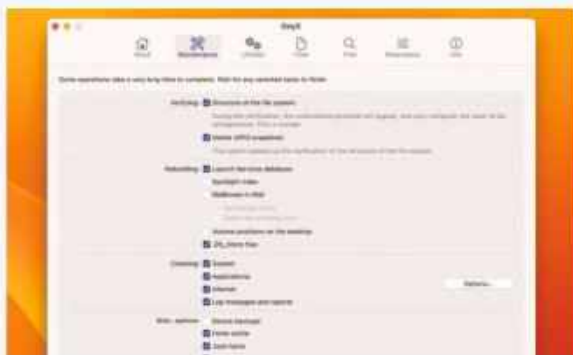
OnyX

Some operations take a very long time to complete. Wait for any selected tasks to finish.

Verifying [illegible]

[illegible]

Rebuilding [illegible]

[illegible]

Cleaning System

Applications

Internet

Log messages and reports

Options...

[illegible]